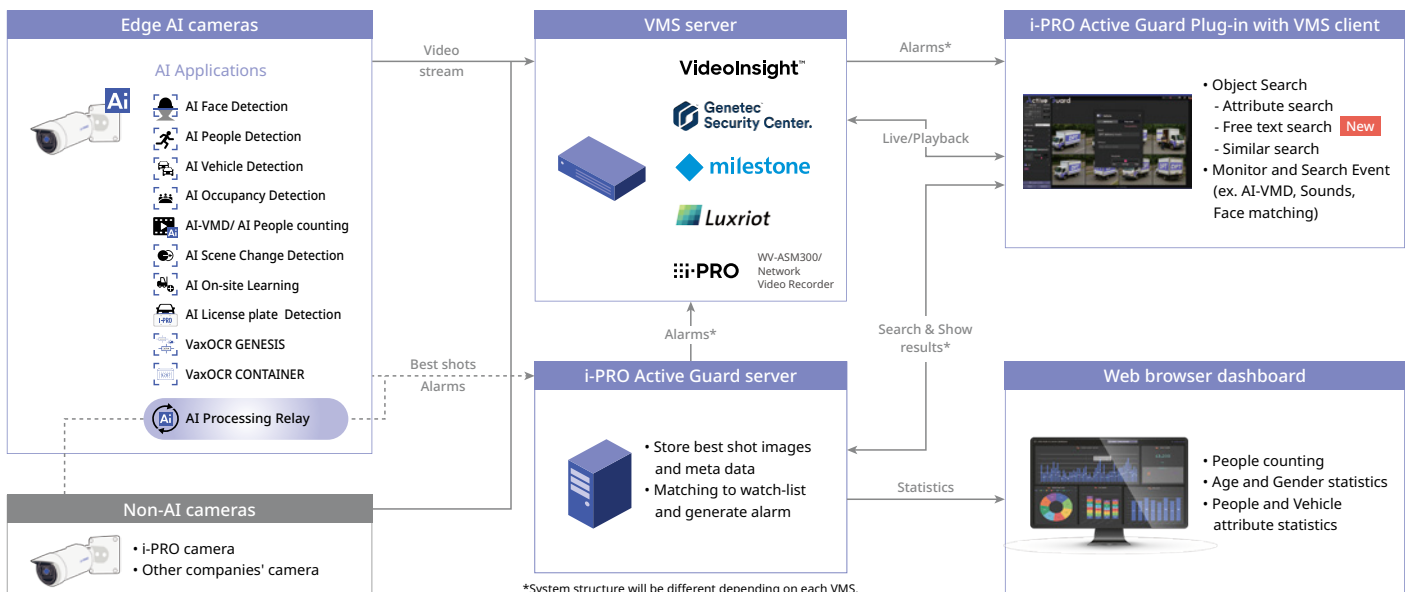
Edge AI cameras

AI Applications

Ai

AI Face Detection
AI People Detection
AI Vehicle Detection
AI Occupancy Detection
AI-VMD/ AI People counting
AI Scene Change Detection
AI On-site Learning
AI License plate Detection
VaxOCR GENESIS
VaxOCR CONTAINER
AI Processing Relay

Video stream

Best shots
Alarms

Non-AI cameras

• i-PRO camera
• Other companies' camera

VMS server

VideoInsight™
Genetec Security Center.
milestone
Luxriot
i-PRO WV-ASM300/ Network Video Recorder

Alarms*

i-PRO Active Guard server

• Store best shot images and meta data
• Matching to watch-list and generate alarm

*System structure will be different depending on each VMS.

Alarms*

Live/Playback

Search & Show results*

Statistics

i-PRO Active Guard Plug-in with VMS client

• Object Search
- Attribute search
- Free text search New
- Similar search
• Monitor and Search Event (ex. AI-VMD, Sounds, Face matching)

Web browser dashboard

• People counting
• Age and Gender statistics
• People and Vehicle attribute statistics